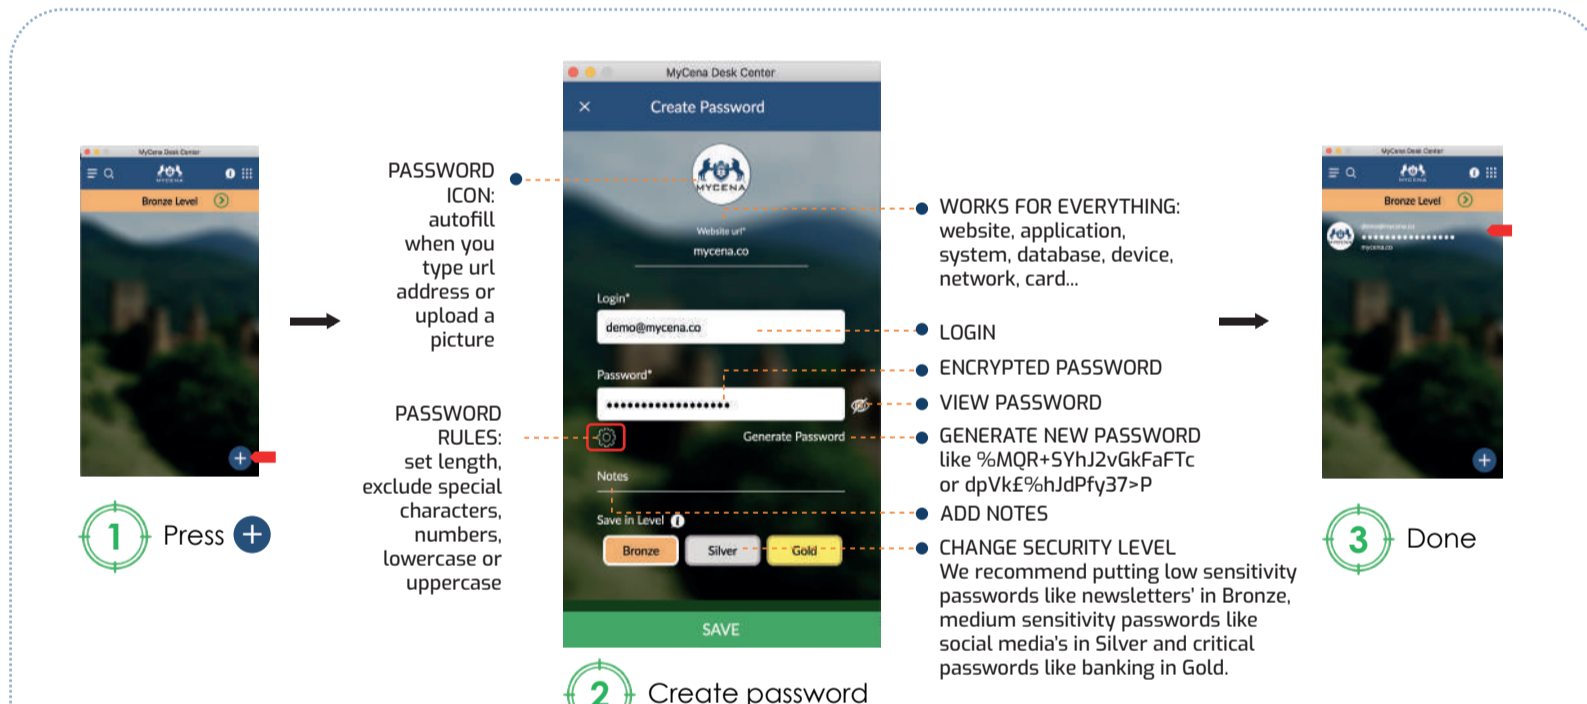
MyCena Desk Center

MYCENA

Bronze Level

1 Press +

PASSWORD ICON: autofill when you type url address or upload a picture

PASSWORD RULES: set length, exclude special characters, numbers, lowercase or uppercase

MyCena Desk Center

×

Create Password

MYCENA

Website url*

mycena.co

Login*

demo@mycena.co

Password*

•••••••••••••••••••

Generate Password

Notes

Save in Level

Bronze

Silver

Gold

SAVE

2 Create password

WORKS FOR EVERYTHING: website, application, system, database, device, network, card...

LOGIN

ENCRYPTED PASSWORD

VIEW PASSWORD

GENERATE NEW PASSWORD like %MQR+SYhJ2vGkFaFTc or dpVk£%hJdPfy37>P

ADD NOTES

CHANGE SECURITY LEVEL
We recommend putting low sensitivity passwords like newsletters' in Bronze, medium sensitivity passwords like social media's in Silver and critical passwords like banking in Gold.

MyCena Desk Center

MYCENA

Bronze Level

demo@mycena.co

••••••••••••••••

mycena.co

3 Done